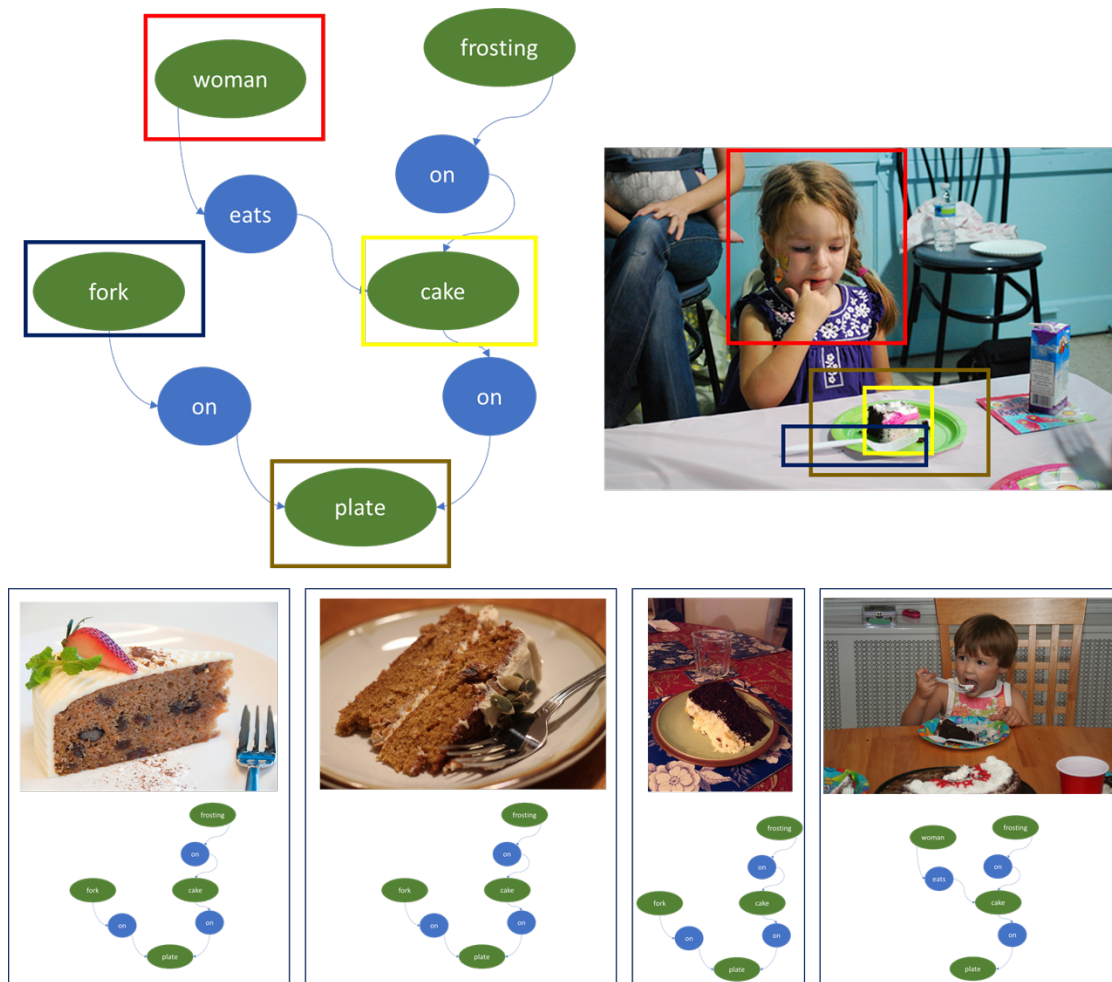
woman

frosting

on

eats

fork

cake

on

on

plate

frosting

on

fork

cake

on

on

plate

frosting

on

fork

cake

on

on

plate

frosting

on

fork

cake

on

on

plate

woman

frosting

on

eats

cake

on

plate